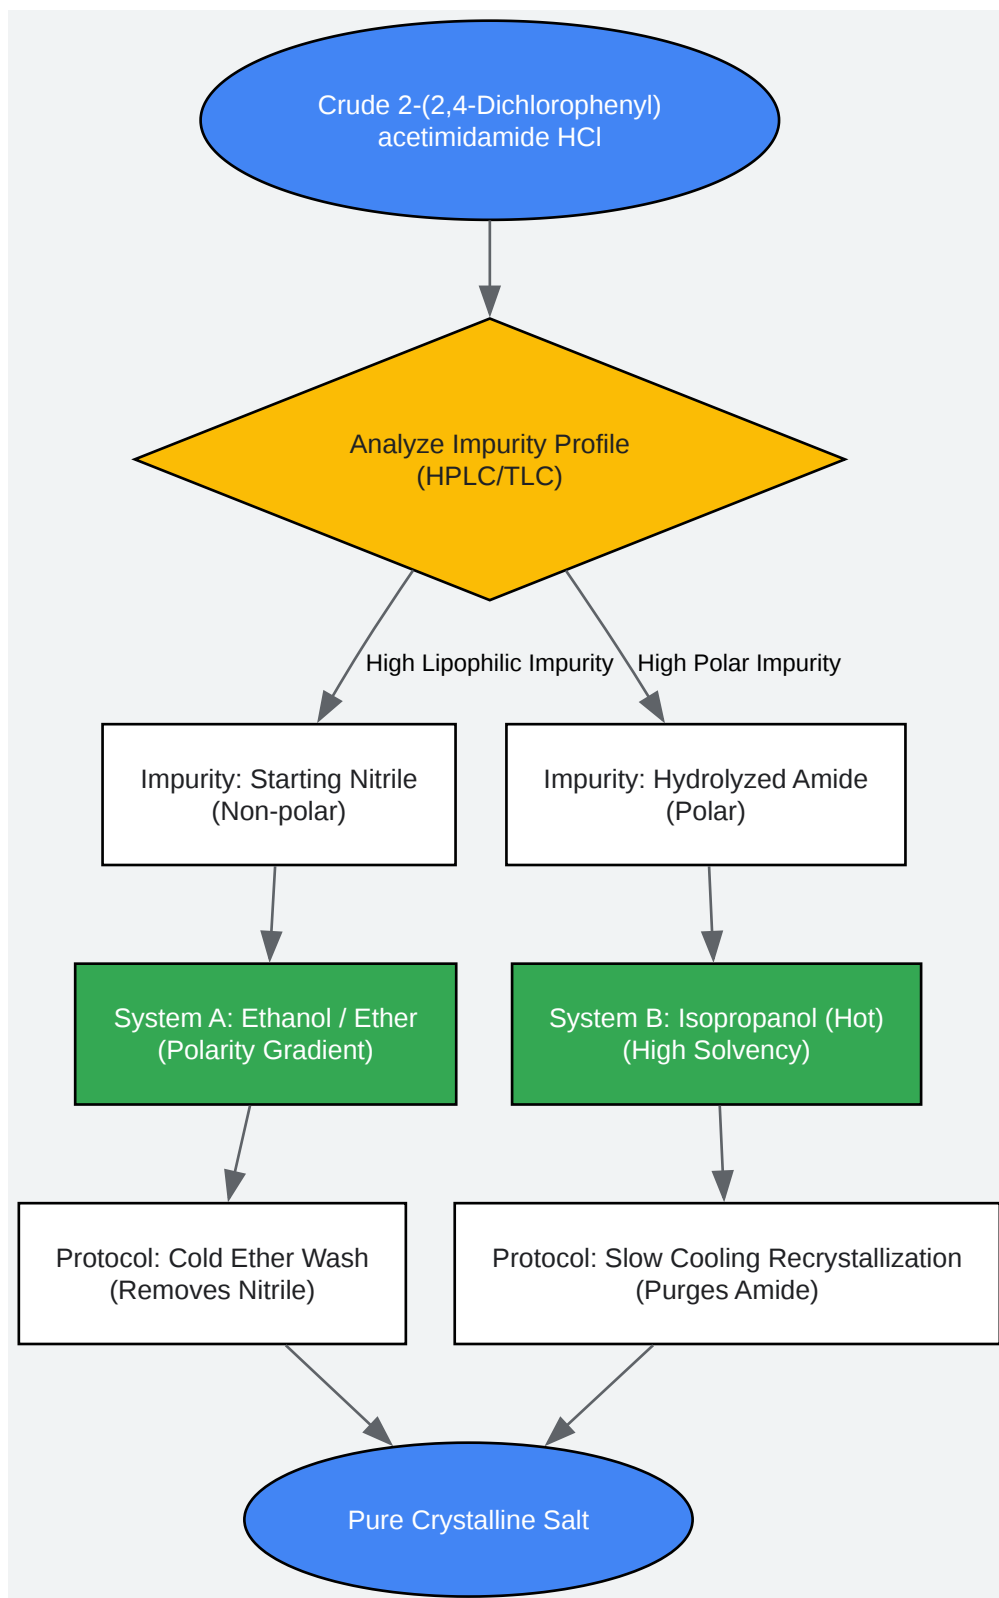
Crude 2-(2,4-Dichlorophenyl) acetimidamide HCl

Analyze Impurity Profile (HPLC/TLC)

High Lipophilic Impurity

High Polar Impurity

Impurity: Starting Nitrile (Non-polar)

Impurity: Hydrolyzed Amide (Polar)

System A: Ethanol / Ether (Polarity Gradient)

System B: Isopropanol (Hot) (High Solvency)

Protocol: Cold Ether Wash (Removes Nitrile)

Protocol: Slow Cooling Recrystallization (Purges Amide)

Pure Crystalline Salt